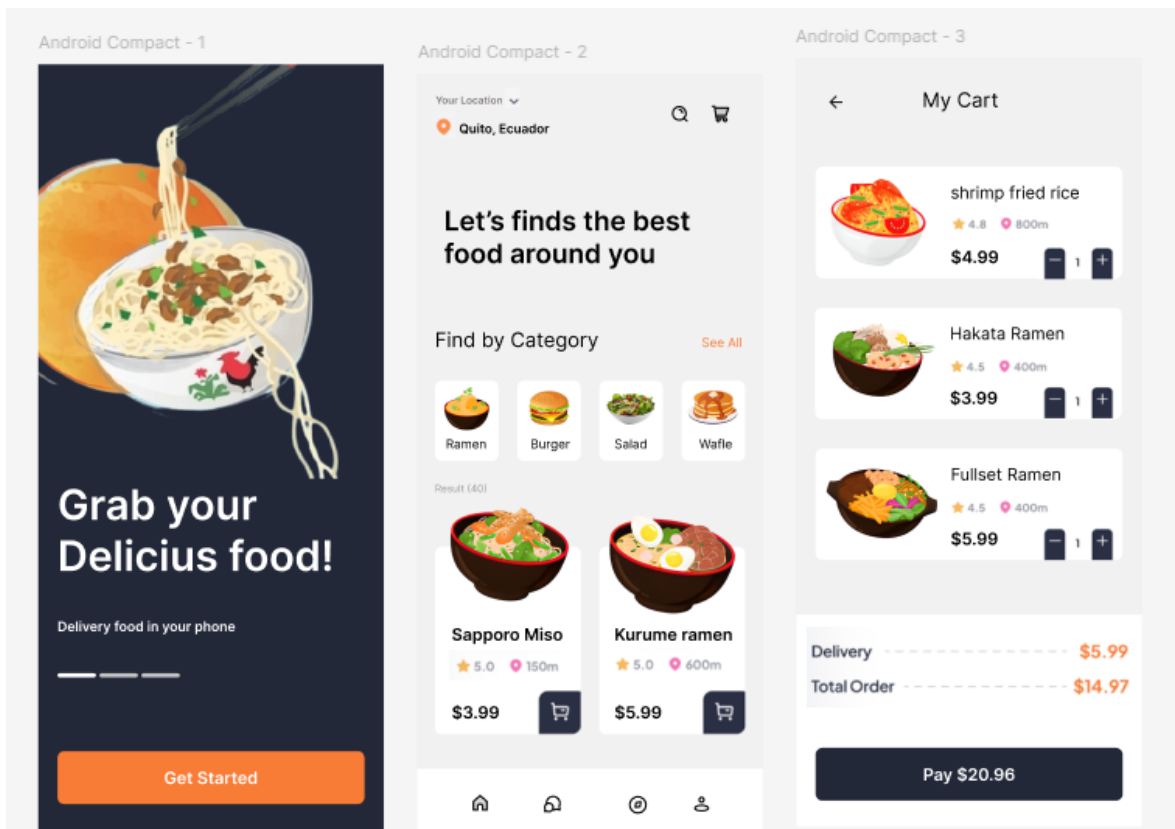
Android Compact - 1

Grab your Delicius food!

Delivery food in your phone

Get Started

Android Compact - 2

Your Location

Quito, Ecuador

Let's finds the best food around you

Find by Category

See All

Ramen

Burger

Salad

Wafle

Result (40)

Sapporo Miso

5.0

150m

$3.99

Kurume ramen

5.0

600m

$5.99

Android Compact - 3

My Cart

shrimp fried rice

4.8

800m

$4.99

1

Hakata Ramen

4.5

400m

$3.99

1

Fullset Ramen

4.5

400m

$5.99

1

Delivery $5.99

Total Order $14.97

Pay $20.96